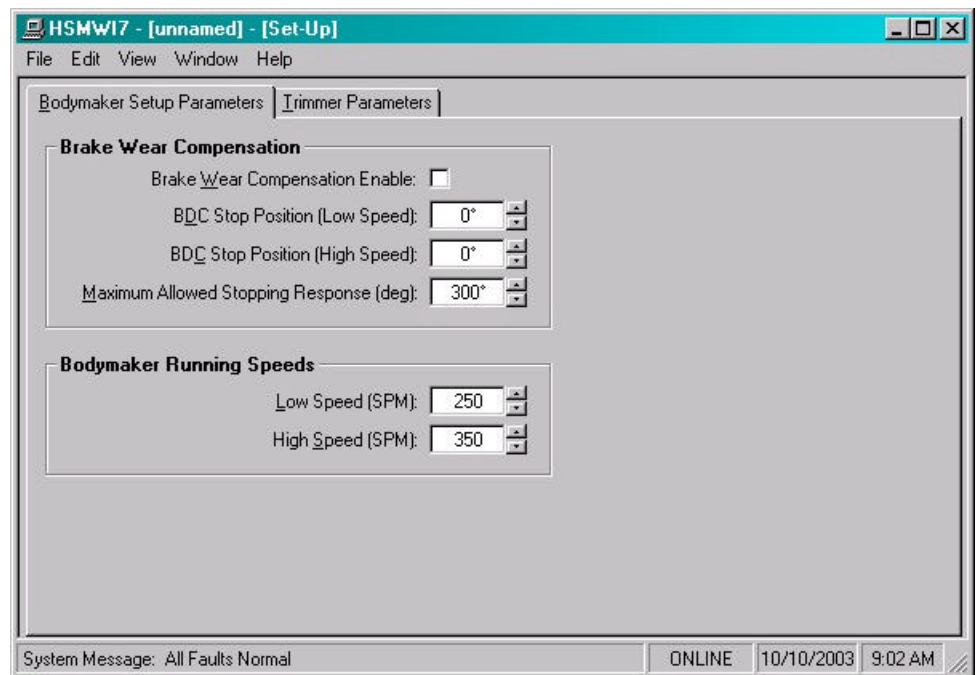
HSMWI7 - [unnamed] - [Set-Up]

File Edit View Window Help

Bodymaker Setup Parameters | Trimmer Parameters

Brake Wear Compensation

Brake Wear Compensation Enable:

BDC Stop Position (Low Speed): 0°

BDC Stop Position (High Speed): 0°

Maximum Allowed Stopping Response (deg): 300°

Bodymaker Running Speeds

Low Speed (SPM): 250

High Speed (SPM): 350

System Message: All Faults Normal | ONLINE | 10/10/2003 | 9:02 AM